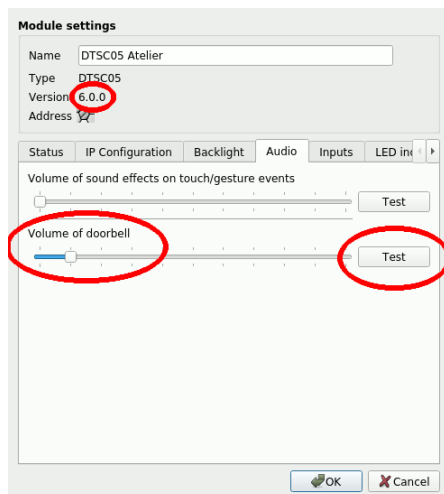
Module settings

Name DTSC05 Atelier
Type DTSC05
Version 6.0.0
Address

Status | IP Configuration | Backlight | Audio | Inputs | LED ind

Volume of sound effects on touch/gesture events
Test

Volume of doorbell
Test

OK
Cancel